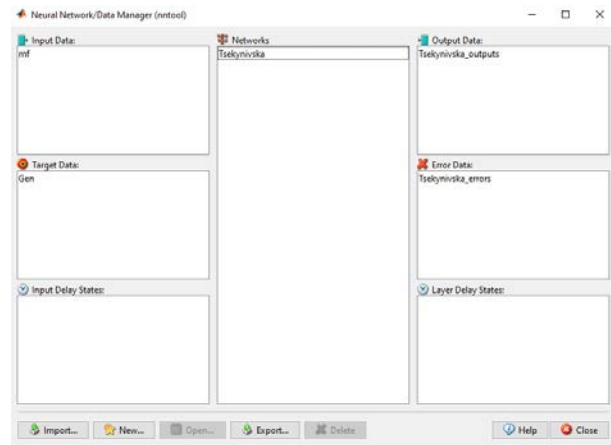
Neural Network/Data Manager (nntool)

Input Data:
mf

Networks
Tsekynivska

Output Data:
Tsekynivska_outputs

Target Data:
Gen

Error Data:
Tsekynivska_errors

Input Delay States:

Layer Delay States:

Import... New... Open... Export... Delete

Help Close